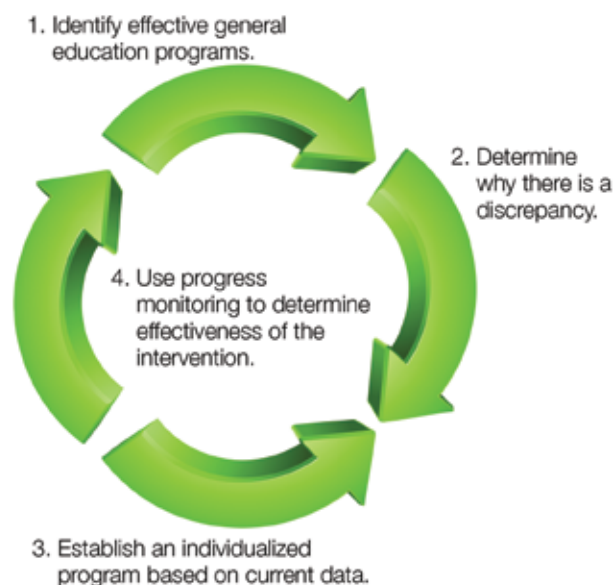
1. Identify effective general education programs.

2. Determine why there is a discrepancy.

4. Use progress monitoring to determine effectiveness of the intervention.

3. Establish an individualized program based on current data.